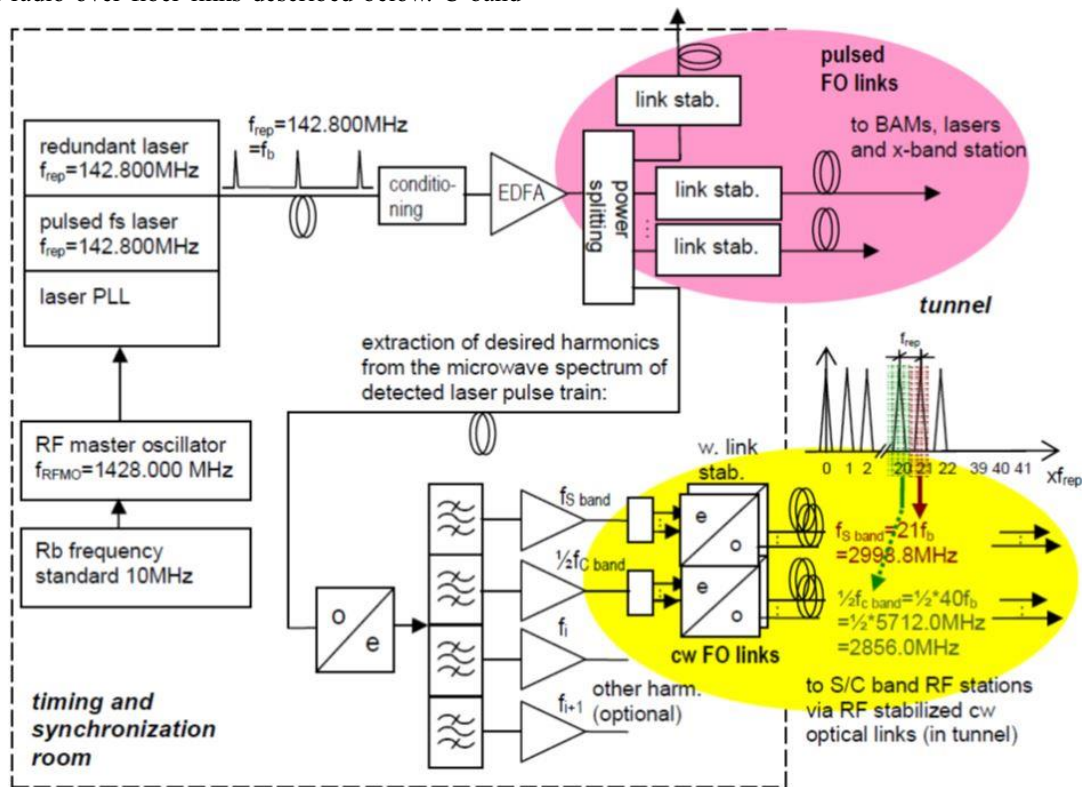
radio over fiber links described below. S band

pulsed FO links

link stab.

redundant laser $f_{rep}$=142.800MHz

$f_{rep}$=142.800MHz =$f_b$

pulsed fs laser $f_{rep}$=142.800MHz

laser PLL

conditioning

EDFA

power splitting

link stab.

link stab.

to BAMs, lasers and x-band station

tunnel

extraction of desired harmonics from the microwave spectrum of detected laser pulse train:

$f_{rep}$

RF master oscillator $f_{RFMO}$=1428.000 MHz

0 1 2 20 21 22 39 40 41 $xf_{rep}$

w. link stab.

$f_{S\ band}$

Rb frequency standard 10MHz

$\frac{1}{2}f_{C\ band}$

e

o

e

o

$f_{S\ band}$=21$f_b$ =2998.8MHz

o

e

$f_i$

$\frac{1}{2}f_{c\ band}$=½*40$f_b$ =½*5712.0MHz =2856.0MHz

cw FO links

timing and synchronization room

other harm. (optional)

$f_{i+1}$

to S/C band RF stations via RF stabilized cw optical links (in tunnel)